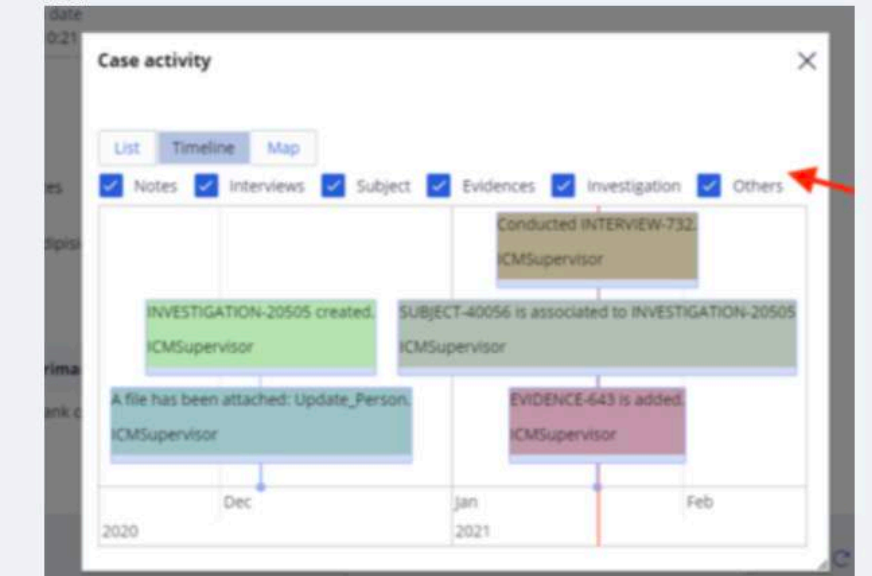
date
0:21

es

dipisi

rima
ank c

Case activity

List Timeline Map

Notes Interviews Subject Evidences Investigation Others

Conducted INTERVIEW-732.
ICMSupervisor

INVESTIGATION-20505 created.
ICMSupervisor

SUBJECT-40056 is associated to INVESTIGATION-20505
ICMSupervisor

A file has been attached: Update_Person.
ICMSupervisor

EVIDENCE-643 is added.
ICMSupervisor

Dec
2020

Jan
2021

Feb